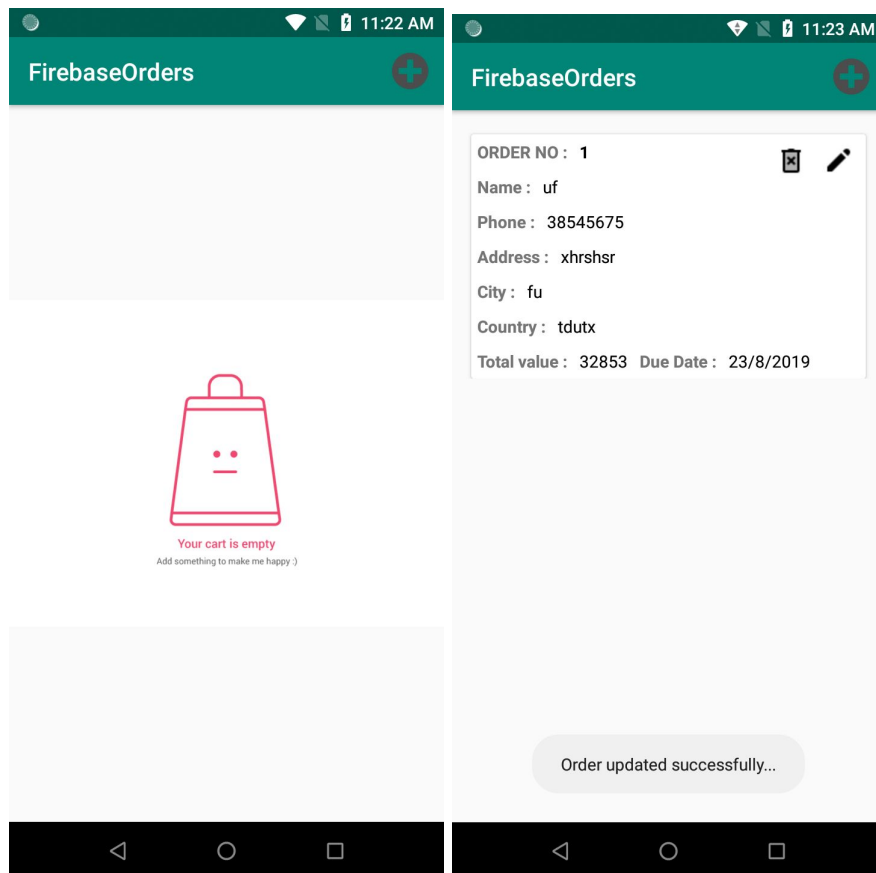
11:22 AM

FirebaseOrders

Your cart is empty
Add something to make me happy :)

11:23 AM

FirebaseOrders

ORDER NO : 1
Name : uf
Phone : 38545675
Address : xhrshsr
City : fu
Country : tdutx
Total value : 32853 Due Date : 23/8/2019

Order updated successfully...